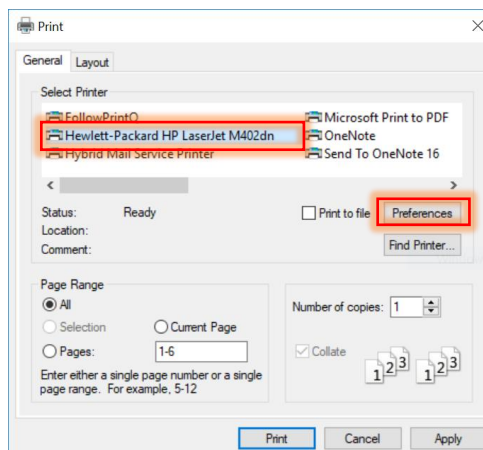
Print

X

General Layout

Select Printer

FollowPrintQ
Hewlett-Packard HP LaserJet M402dn
Hybrid Mail Service Printer

Microsoft Print to PDF
OneNote
Send To OneNote 16

<
>

Status: Ready
Location:
Comment:

Print to file

Preferences

Find Printer...

Page Range

All

Selection

Current Page

Pages: 1-6

Enter either a single page number or a single page range. For example, 5-12

Number of copies: 1

Collate

1 2 3 1 2 3

Print Cancel Apply